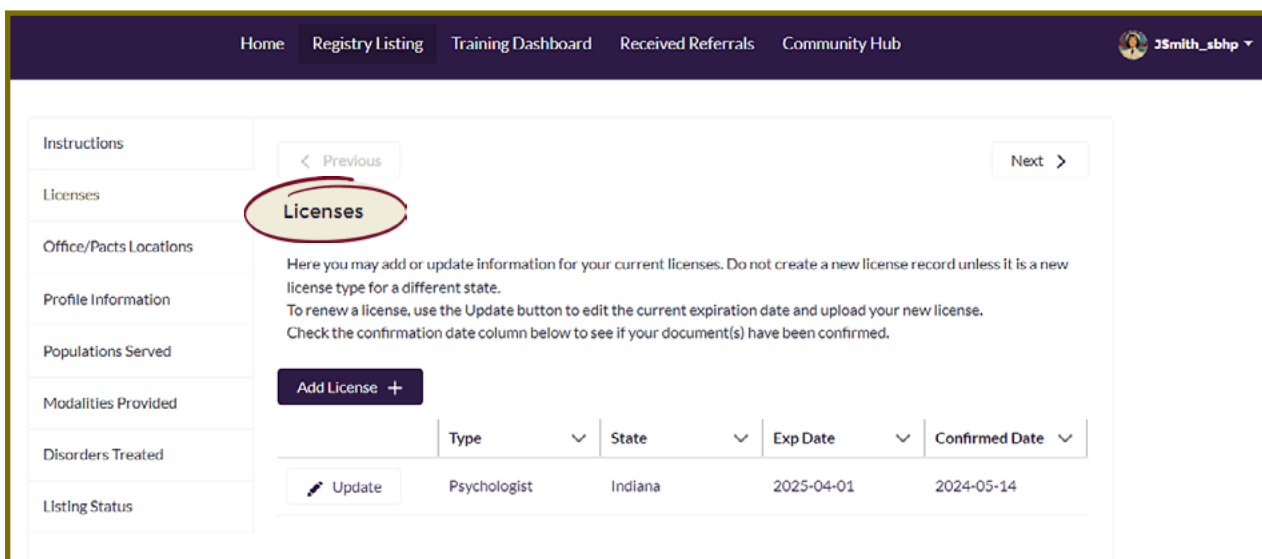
Home Registry Listing Training Dashboard Received Referrals Community Hub

JSmith_sbhp

Instructions

Licenses

Office/Pacts Locations

Profile Information

Populations Served

Modalities Provided

Disorders Treated

Listing Status

< Previous

Next >

Licenses

Here you may add or update information for your current licenses. Do not create a new license record unless it is a new license type for a different state.
To renew a license, use the Update button to edit the current expiration date and upload your new license.
Check the confirmation date column below to see if your document(s) have been confirmed.

Add License +

| | Type | State | Exp Date | Confirmed Date |
|---|---|---|---|---|
| Update | Psychologist | Indiana | 2025-04-01 | 2024-05-14 |